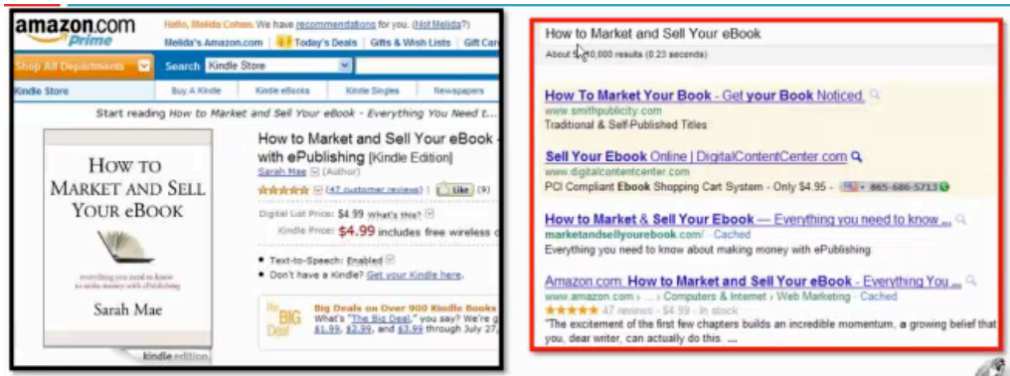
amazon.com Prime

Hello, Melida Cohen. We have recommendations for you. (Not Melida?)

Melida's Amazon.com | Today's Deals | Gifts & Wish Lists | Gift Car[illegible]

Shop All Departments | Search Kindle Store

Kindle Store | Buy A Kindle | Kindle eBooks | Kindle Singles | Newspapers

Start reading How to Market and Sell Your eBook - Everything You Need t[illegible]

HOW TO MARKET AND SELL YOUR eBOOK

everything you need to know to make money with ePublishing

Sarah Mae

kindle edition

How to Market and Sell Your eBook - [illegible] with ePublishing [Kindle Edition]

Sarah Mae (Author)

(47 customer reviews) | Like (9)

Digital List Price: $4.99 What's this?

Kindle Price: $4.99 includes free wireless d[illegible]

• Text-to-Speech: Enabled

• Don't have a Kindle? Get your Kindle here.

The BIG Deal

Big Deals on Over 900 Kindle Books

What's "The Big Deal," you say? We've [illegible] $1.99, $2.99, and $3.99 through July 27, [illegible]

How to Market and Sell Your eBook

About 5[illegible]0,000 results (0.23 seconds)

How To Market Your Book - Get your Book Noticed.
www.smithpublicity.com
Traditional & Self-Published Titles

Sell Your Ebook Online | DigitalContentCenter.com
www.digitalcontentcenter.com
PCI Compliant Ebook Shopping Cart System - Only $4.95 - 865-686-5713

How to Market & Sell Your Ebook — Everything you need to know ...
marketandsellyourebook.com/ - Cached
Everything you need to know about making money with ePublishing.

Amazon.com: How to Market and Sell Your eBook - Everything You ...
www.amazon.com › ... › Computers & Internet › Web Marketing - Cached
47 reviews - $4.99 - In stock
"The excitement of the first few chapters builds an incredible momentum, a growing belief that you, dear writer, can actually do this. ...